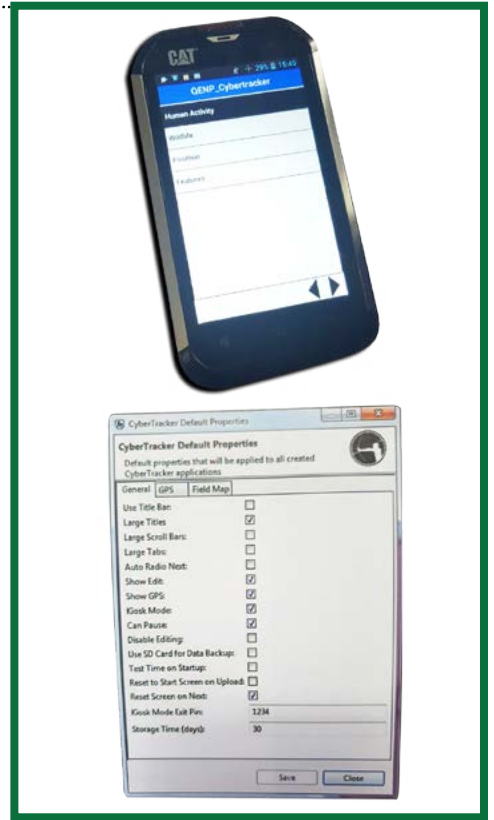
CAT

29% 15:49

QENP_Cybertracker

Human Activity

Wildlife

Position

Features

CyberTracker Default Properties

CyberTracker Default Properties

Default properties that will be applied to all created CyberTracker applications

General | GPS | Field Map

Use Title Bar:
Large Titles
Large Scroll Bars:
Large Tabs:
Auto Radio Next:
Show Edit:
Show GPS:
Kiosk Mode:
Can Pause:
Disable Editing:
Use SD Card for Data Backup:
Test Time on Startup:
Reset to Start Screen on Upload:
Reset Screen on Next:
Kiosk Mode Exit Pin: 1234
Storage Time (days): 30

Save | Close